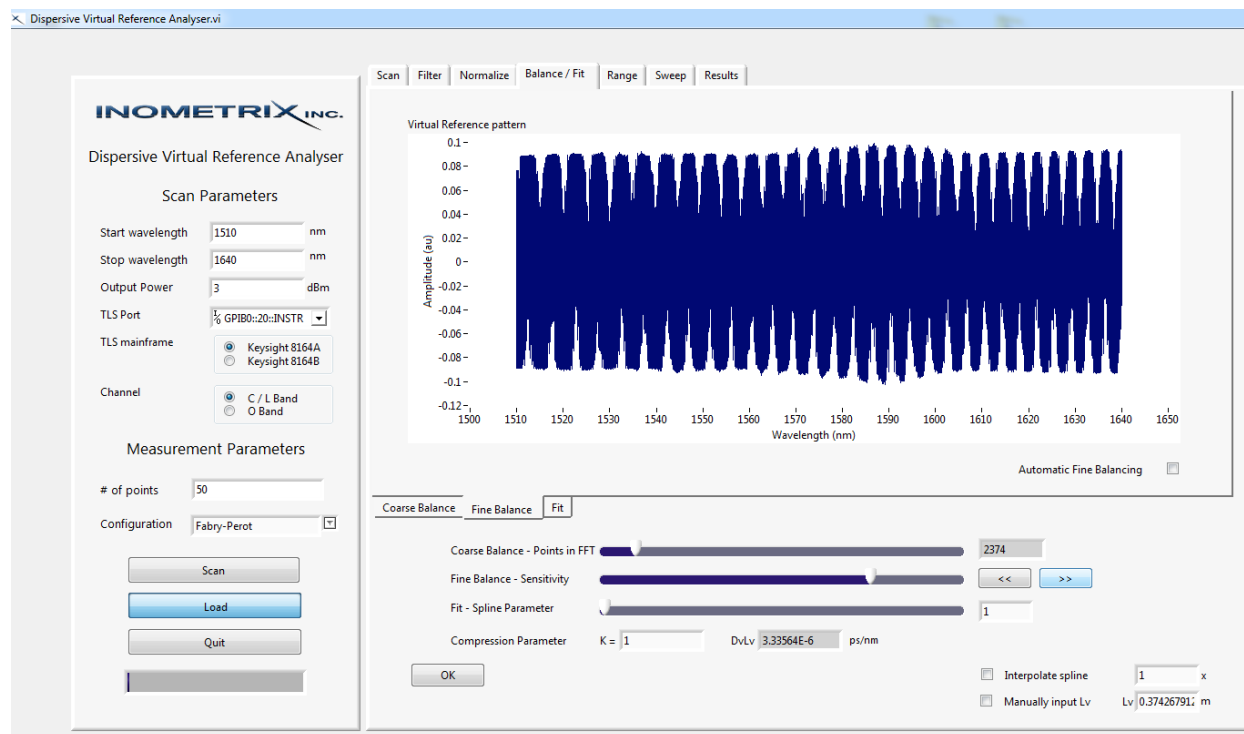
Dispersive Virtual Reference Analyser.vi

INOMETRIX INC.

Dispersive Virtual Reference Analyser

Scan Parameters

Start wavelength 1510 nm
Stop wavelength 1640 nm
Output Power 3 dBm
TLS Port GPIB0::20::INSTR
TLS mainframe
Keysight 8164A
Keysight 8164B
Channel
C / L Band
O Band

Measurement Parameters

# of points 50
Configuration Fabry-Perot

Scan
Load
Quit

Scan | Filter | Normalize | Balance / Fit | Range | Sweep | Results

Virtual Reference pattern

0.1
0.08
0.06
0.04
0.02
0
-0.02
-0.04
-0.06
-0.08
-0.1
-0.12
Amplitude (au)
1500 1510 1520 1530 1540 1550 1560 1570 1580 1590 1600 1610 1620 1630 1640 1650
Wavelength (nm)

Automatic Fine Balancing

Coarse Balance | Fine Balance | Fit

Coarse Balance - Points in FFT 2374
Fine Balance - Sensitivity << >>
Fit - Spline Parameter 1
Compression Parameter K = 1 DvLv 3.33564E-6 ps/nm

OK

Interpolate spline 1 x
Manually input Lv Lv 0.37426791 m